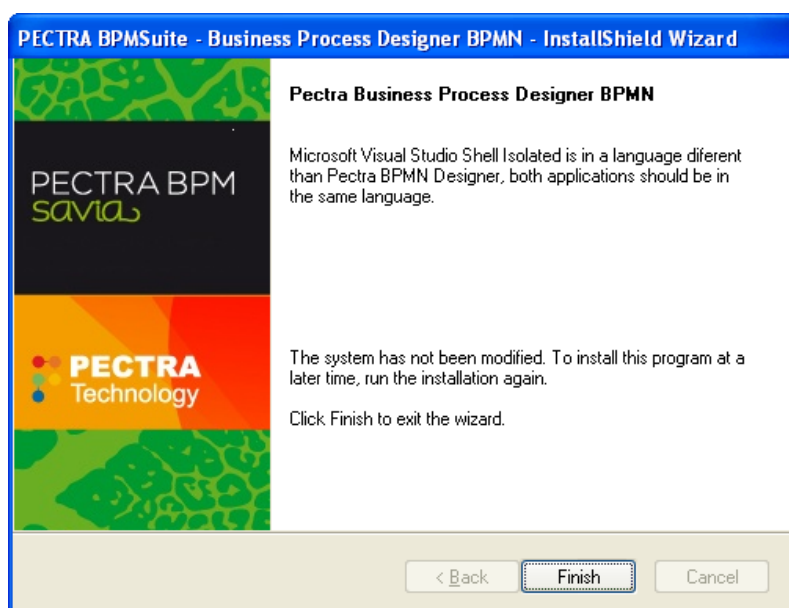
PECTRA BPMSuite - Business Process Designer BPMN - InstallShield Wizard

PECTRA BPM
savia

PECTRA
Technology

Pectra Business Process Designer BPMN

Microsoft Visual Studio Shell Isolated is in a language diferent than Pectra BPMN Designer, both applications should be in the same language.

The system has not been modified. To install this program at a later time, run the installation again.

Click Finish to exit the wizard.

< Back
Finish
Cancel